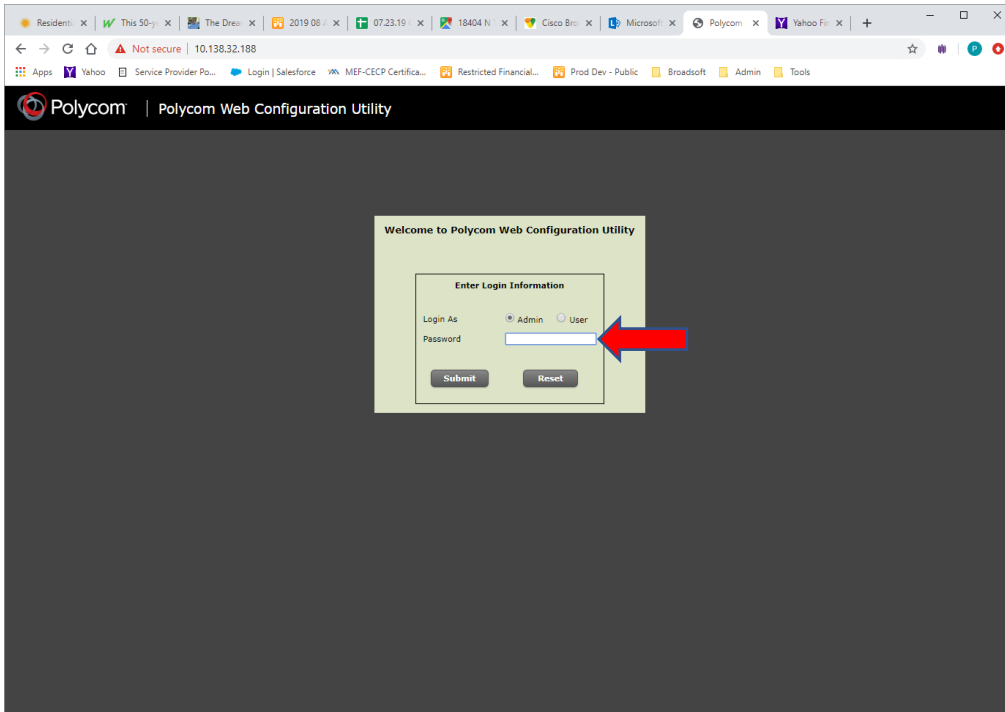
Residenti × | This 50-y × | The Drea × | 2019 08 × | 07.23.19 × | 18404 N × | Cisco Bro × | Microsoft × | Polycom × | Yahoo Fir × | +

Not secure | 10.138.32.188

Apps Yahoo Service Provider Po... Login | Salesforce MEF-CECP Certifica... Restricted Financial... Prod Dev - Public Broadsoft Admin Tools

Polycom | Polycom Web Configuration Utility

Welcome to Polycom Web Configuration Utility

Enter Login Information

Login As Admin User

Password

Submit Reset